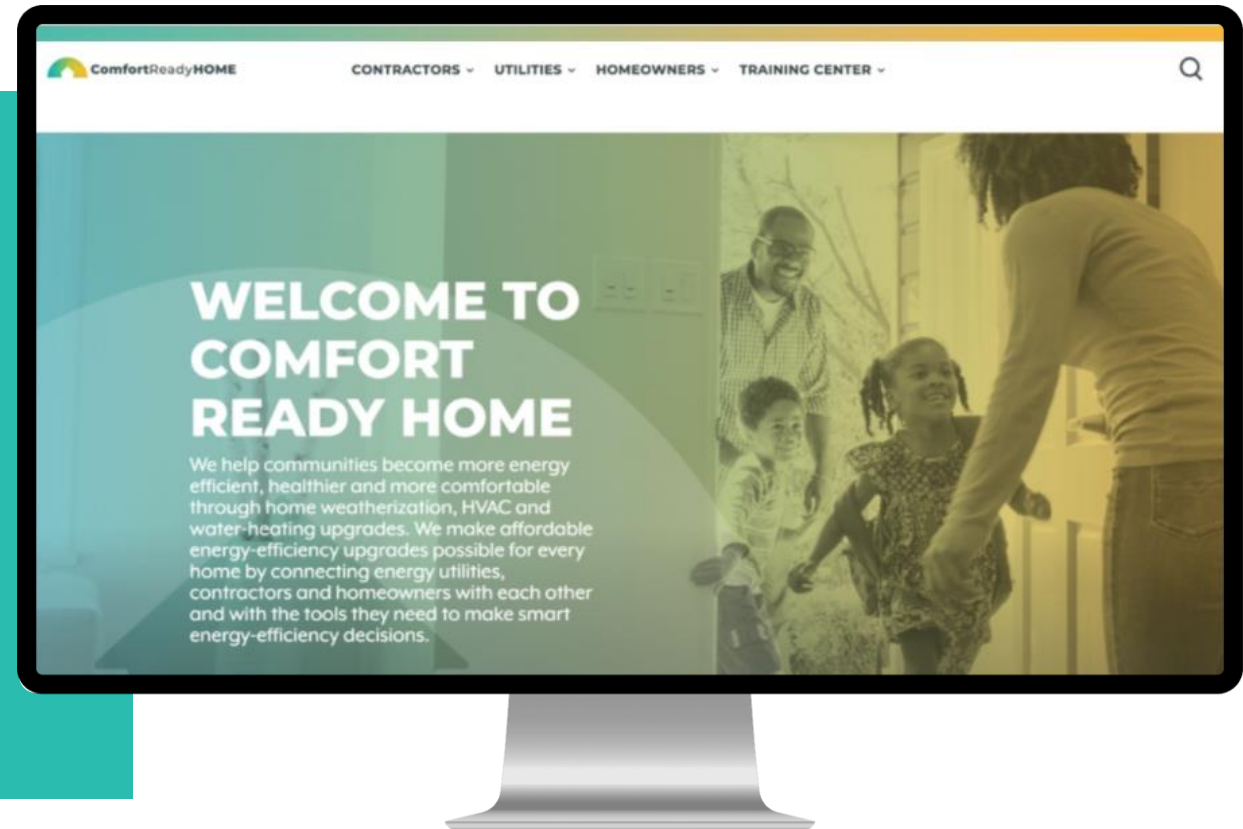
ComfortReadyHOME

CONTRACTORS ⌄ UTILITIES ⌄ HOMEOWNERS ⌄ TRAINING CENTER ⌄

WELCOME TO COMFORT READY HOME

We help communities become more energy efficient, healthier and more comfortable through home weatherization, HVAC and water-heating upgrades. We make affordable energy-efficiency upgrades possible for every home by connecting energy utilities, contractors and homeowners with each other and with the tools they need to make smart energy-efficiency decisions.